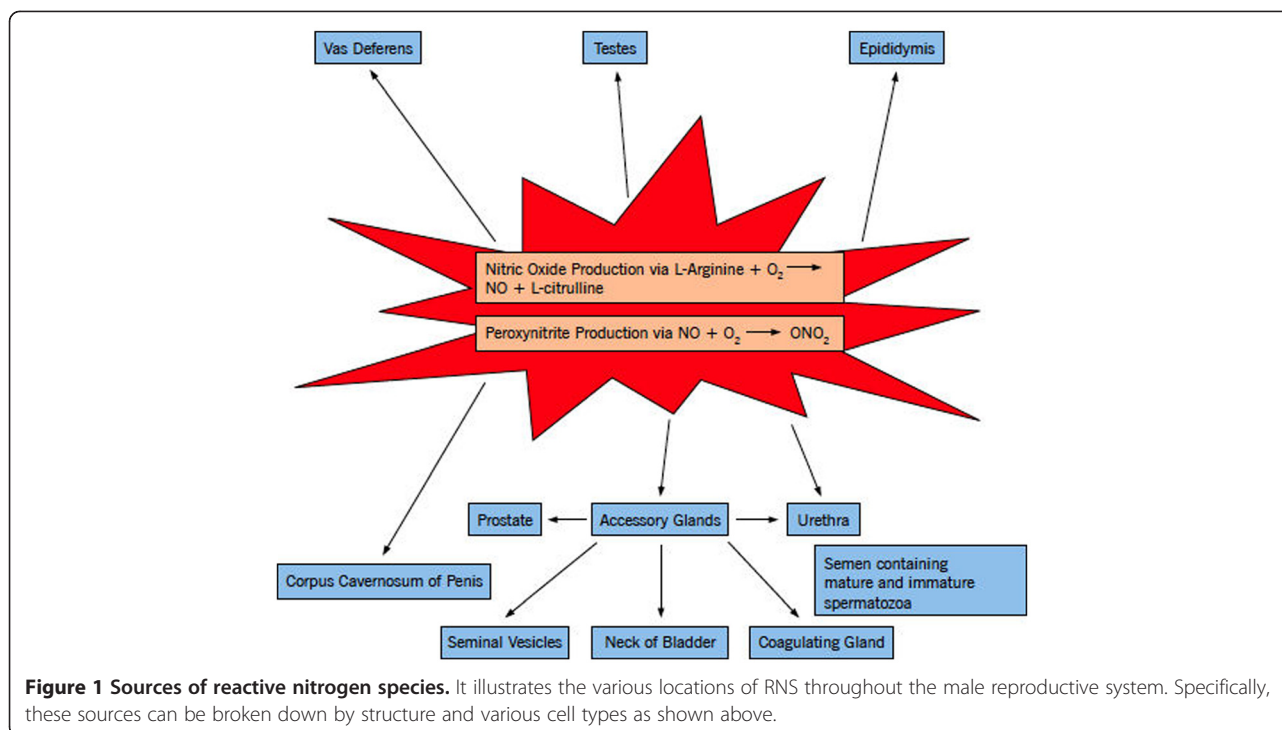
Vas Deferens

Testes

Epididymis

Nitric Oxide Production via L-Arginine + $O_2$ ⟶ NO + L-citrulline

Peroxynitrite Production via NO + $O_2$ ⟶ $ONO_2$

Prostate

Accessory Glands

Urethra

Semen containing mature and immature spermatozoa

Corpus Cavernosum of Penis

Seminal Vesicles

Neck of Bladder

Coagulating Gland

**Figure 1 Sources of reactive nitrogen species.** It illustrates the various locations of RNS throughout the male reproductive system. Specifically, these sources can be broken down by structure and various cell types as shown above.